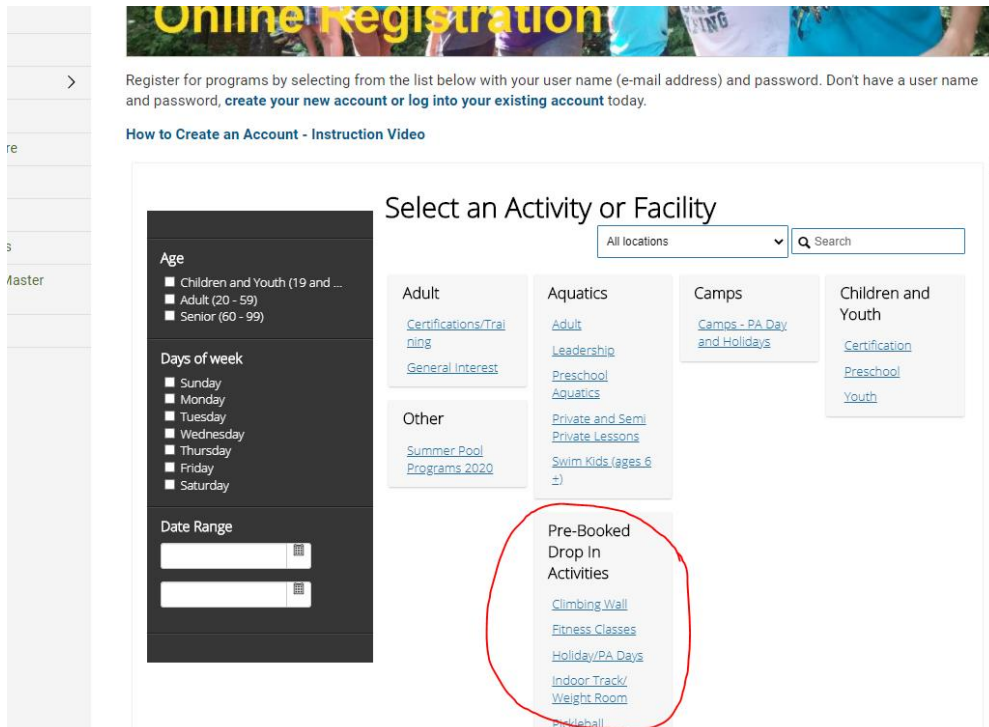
Online Registration

Register for programs by selecting from the list below with your user name (e-mail address) and password. Don't have a user name and password, create your new account or log into your existing account today.

How to Create an Account - Instruction Video

re

s

Master

Select an Activity or Facility

All locations

Search

Age
Children and Youth (19 and ...
Adult (20 - 59)
Senior (60 - 99)

Days of week
Sunday
Monday
Tuesday
Wednesday
Thursday
Friday
Saturday

Date Range

Adult
Certifications/Training
General Interest

Other
Summer Pool Programs 2020

Aquatics
Adult
Leadership
Preschool Aquatics
Private and Semi Private Lessons
Swim Kids (ages 6 +)

Pre-Booked Drop In Activities
Climbing Wall
Fitness Classes
Holiday/PA Days
Indoor Track/ Weight Room
Pickleball

Camps
Camps - PA Day and Holidays

Children and Youth
Certification
Preschool
Youth